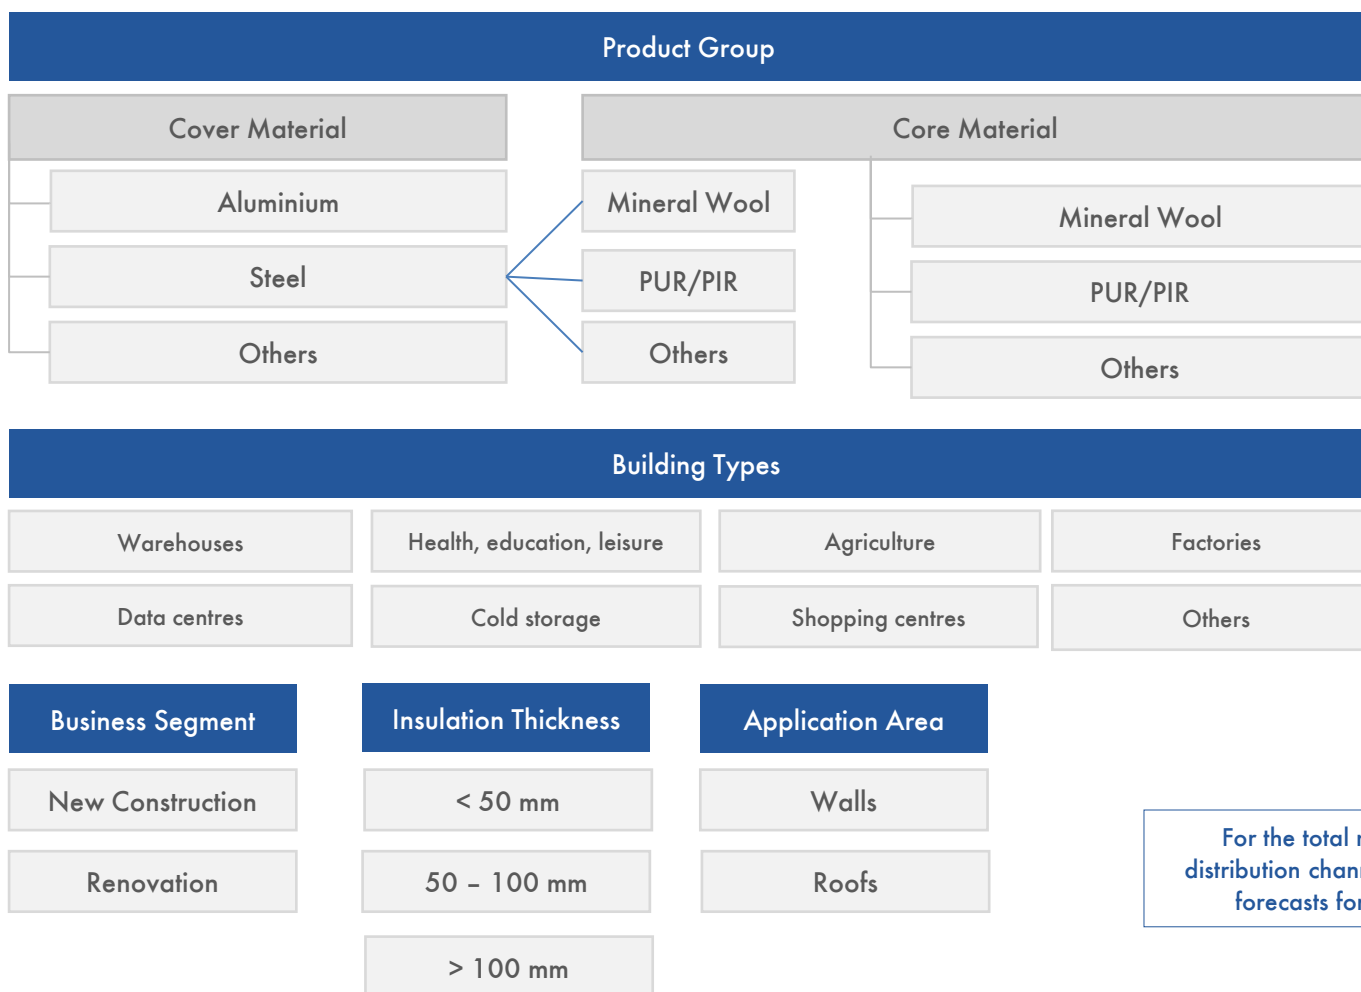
Product Group

Cover Material

Aluminium

Steel

Others

Mineral Wool

PUR/PIR

Others

Core Material

Mineral Wool

PUR/PIR

Others

Building Types

Warehouses

Health, education, leisure

Agriculture

Factories

Data centres

Cold storage

Shopping centres

Others

Business Segment

New Construction

Renovation

Insulation Thickness

< 50 mm

50 – 100 mm

> 100 mm

Application Area

Walls

Roofs

For the total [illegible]
distribution chan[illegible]
forecasts fo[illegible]